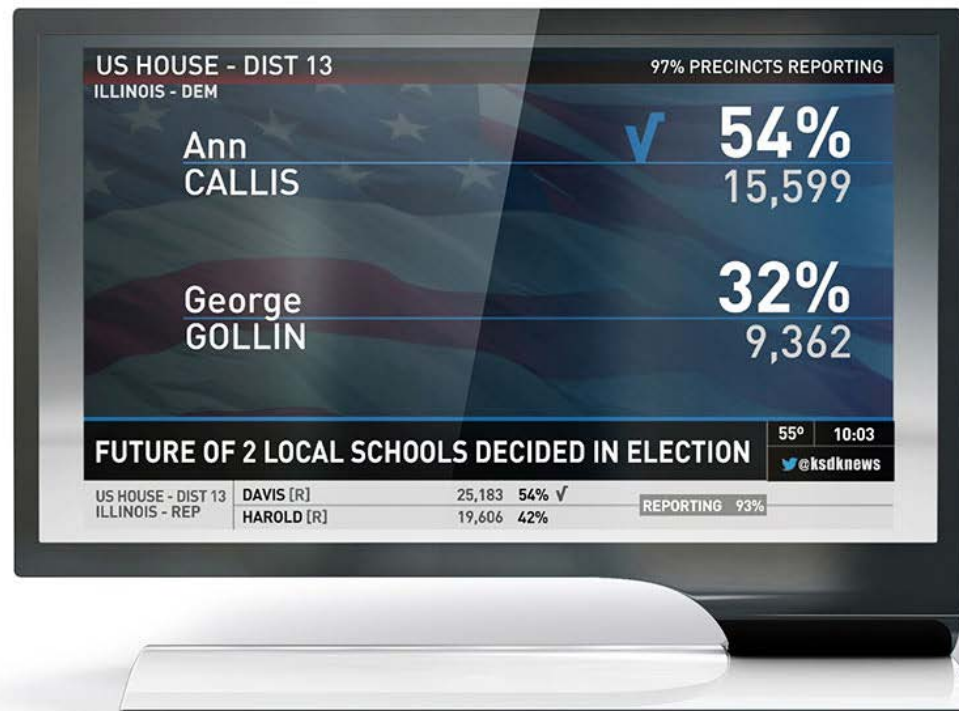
US HOUSE - DIST 13
ILLINOIS - DEM

97% PRECINCTS REPORTING

Ann
CALLIS
√ 54%
15,599

George
GOLLIN
32%
9,362

FUTURE OF 2 LOCAL SCHOOLS DECIDED IN ELECTION

55° 10:03
@ksdknews

US HOUSE - DIST 13
ILLINOIS - REP

| DAVIS [R] | 25,183 | 54% √ |
|---|---|---|
| HAROLD [R] | 19,606 | 42% |

REPORTING 93%